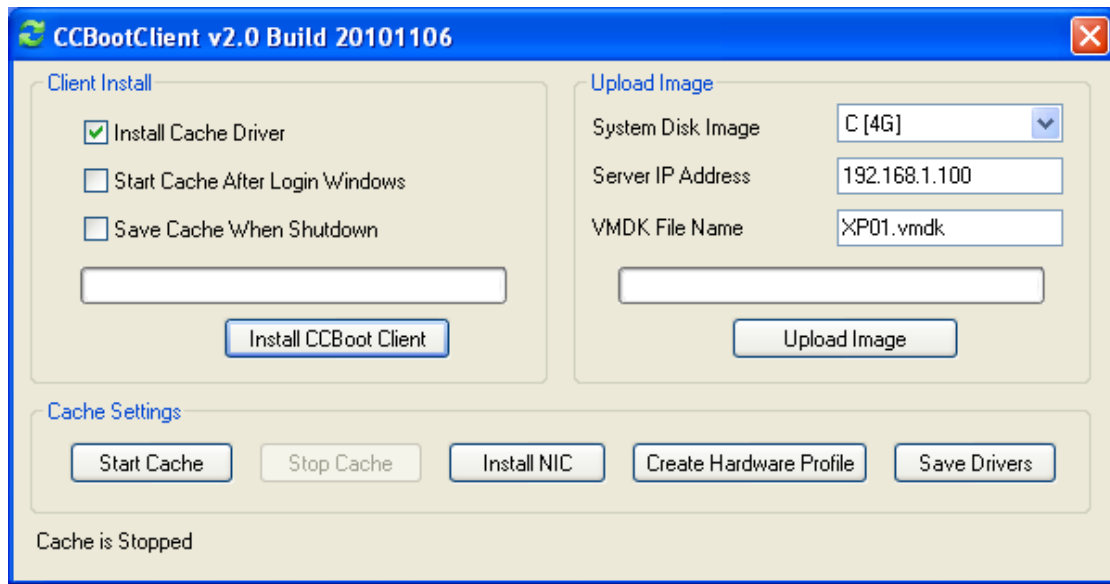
CCBootClient v2.0 Build 20101106

Client Install

Install Cache Driver

Start Cache After Login Windows

Save Cache When Shutdown

Install CCBoot Client

Upload Image

System Disk Image C [4G]

Server IP Address 192.168.1.100

VMDK File Name XP01.vmdk

Upload Image

Cache Settings

Start Cache

Stop Cache

Install NIC

Create Hardware Profile

Save Drivers

Cache is Stopped